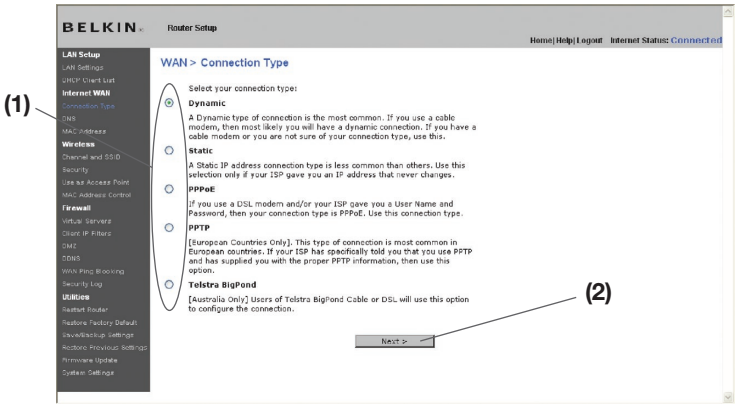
BELKIN. Router Setup

Home| Help| Logout Internet Status: Connected

LAN Setup
LAN Settings
DHCP Client List
Internet WAN
Connection Type
DNS
MAC Address
Wireless
Channel and SSID
Security
Use as Access Point
MAC Address Control
Firewall
Virtual Servers
Client IP Filters
DMZ
DDNS
WAN Ping Blocking
Security Log
Utilities
Restart Router
Restore Factory Default
Save/Backup Settings
Restore Previous Settings
Firmware Update
System Settings

(1)

WAN > Connection Type

Select your connection type:

Dynamic
A Dynamic type of connection is the most common. If you use a cable modem, then most likely you will have a dynamic connection. If you have a cable modem or you are not sure of your connection type, use this.

Static
A Static IP address connection type is less common than others. Use this selection only if your ISP gave you an IP address that never changes.

PPPoE
If you use a DSL modem and/or your ISP gave you a User Name and Password, then your connection type is PPPoE. Use this connection type.

PPTP
[European Countries Only]. This type of connection is most common in European countries. If your ISP has specifically told you that you use PPTP and has supplied you with the proper PPTP information, then use this option.

Telstra BigPond
[Australia Only] Users of Telstra BigPond Cable or DSL will use this option to configure the connection.

(2)

Next >